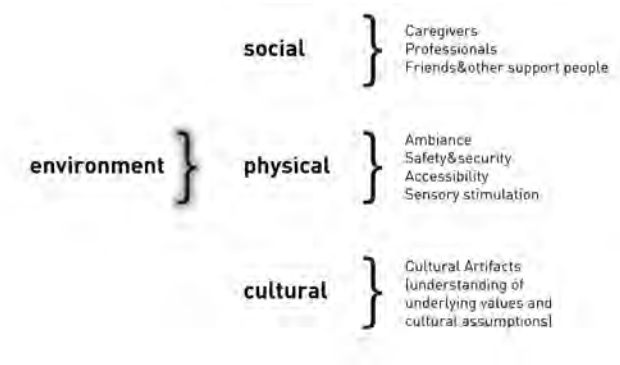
environment

social

Caregivers
Professionals
Friends&other support people

physical

Ambiance
Safety&security
Accessibility
Sensory stimulation

cultural

Cultural Artifacts (understanding of underlying values and cultural assumptions)